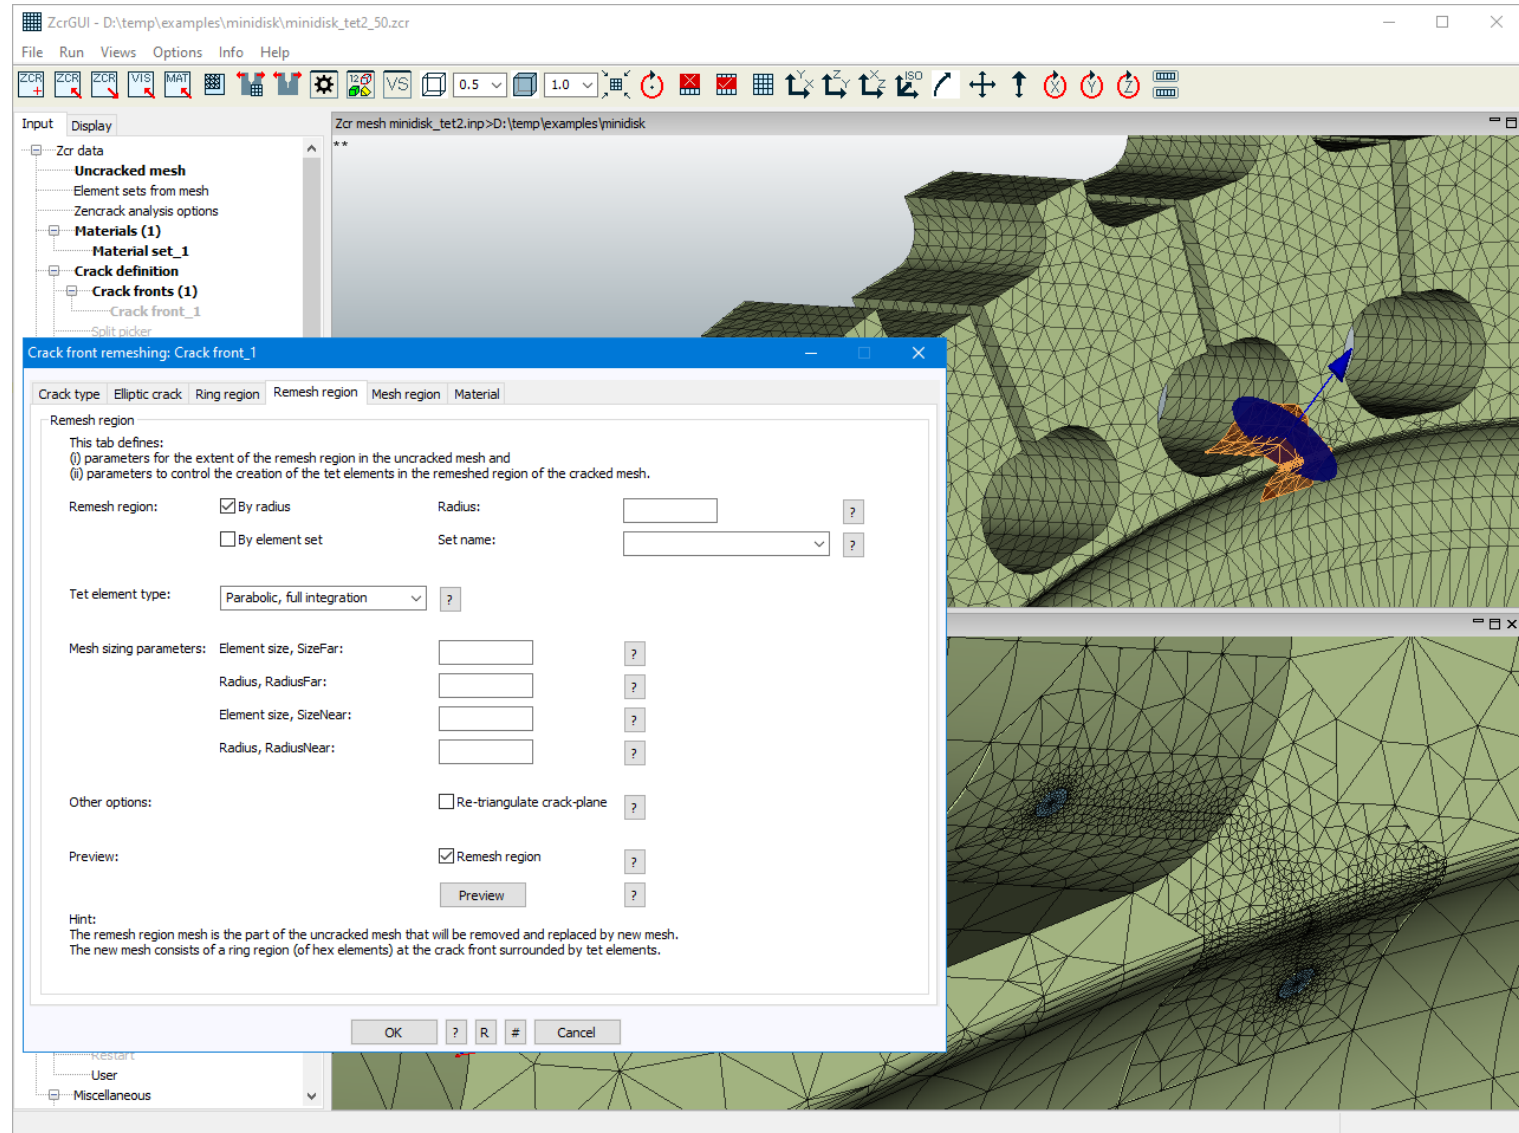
ZcrGUI - D:\temp\examples\minidisk\minidisk_tet2_50.zcr

File Run Views Options Info Help

ZCR ZCR ZCR VIS MAT VS 0.5 1.0 ISO

Input Display

Zcr data
Uncracked mesh
Element sets from mesh
Zencrack analysis options
Materials (1)
Material set_1
Crack definition
Crack fronts (1)
Crack front_1
Split picker

Zcr mesh minidisk_tet2.inp>D:\temp\examples\minidisk
**

Crack front remeshing: Crack front_1

Crack type | Elliptic crack | Ring region | Remesh region | Mesh region | Material

Remesh region

This tab defines:
(i) parameters for the extent of the remesh region in the uncracked mesh and
(ii) parameters to control the creation of the tet elements in the remeshed region of the cracked mesh.

Remesh region: By radius Radius: ?
By element set Set name: ?

Tet element type: Parabolic, full integration ?

Mesh sizing parameters: Element size, SizeFar: ?
Radius, RadiusFar: ?
Element size, SizeNear: ?
Radius, RadiusNear: ?

Other options: Re-triangulate crack-plane ?

Preview: Remesh region ?
Preview ?

Hint:
The remesh region mesh is the part of the uncracked mesh that will be removed and replaced by new mesh.
The new mesh consists of a ring region (of hex elements) at the crack front surrounded by tet elements.

OK ? R # Cancel

Restart
User
Miscellaneous